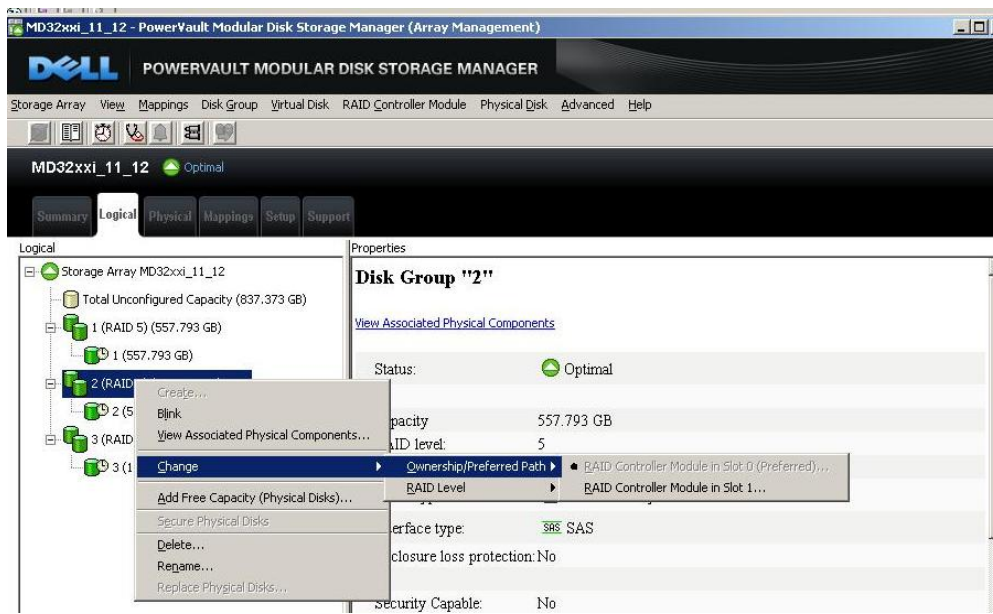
MD32xxi_11_12 - PowerVault Modular Disk Storage Manager (Array Management)

DELL POWERVAULT MODULAR DISK STORAGE MANAGER

Storage Array View Mappings Disk Group Virtual Disk RAID Controller Module Physical Disk Advanced Help

MD32xxi_11_12 Optimal

Summary Logical Physical Mappings Setup Support

Logical

Storage Array MD32xxi_11_12
Total Unconfigured Capacity (837.373 GB)
1 (RAID 5) (557.793 GB)
1 (557.793 GB)
2 (RAID
2 (5
3 (RAID
3 (1

Create...
Blink
View Associated Physical Components...
Change
Add Free Capacity (Physical Disks)...
Secure Physical Disks
Delete...
Rename...
Replace Physical Disks...

Ownership/Preferred Path
RAID Level

RAID Controller Module in Slot 0 (Preferred)...
RAID Controller Module in Slot 1...

Properties

Disk Group "2"

View Associated Physical Components

Status: Optimal

pacity 557.793 GB
AID level: 5

erface type: SAS SAS
closure loss protection: No

Security Capable: No